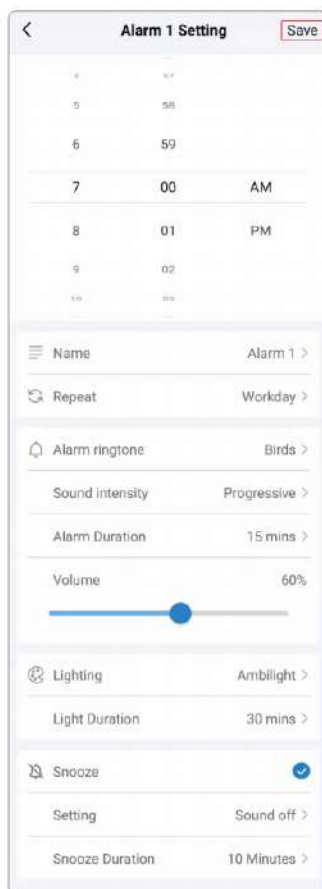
<

Alarm 1 Setting

Save

4 57
5 58
6 59
7 00 AM
8 01 PM
9 02
10 03

Name Alarm 1 >

Repeat Workday >

Alarm ringtone Birds >

Sound intensity Progressive >

Alarm Duration 15 mins >

Volume 60%

Lighting Ambilight >

Light Duration 30 mins >

Snooze

Setting Sound off >

Snooze Duration 10 Minutes >